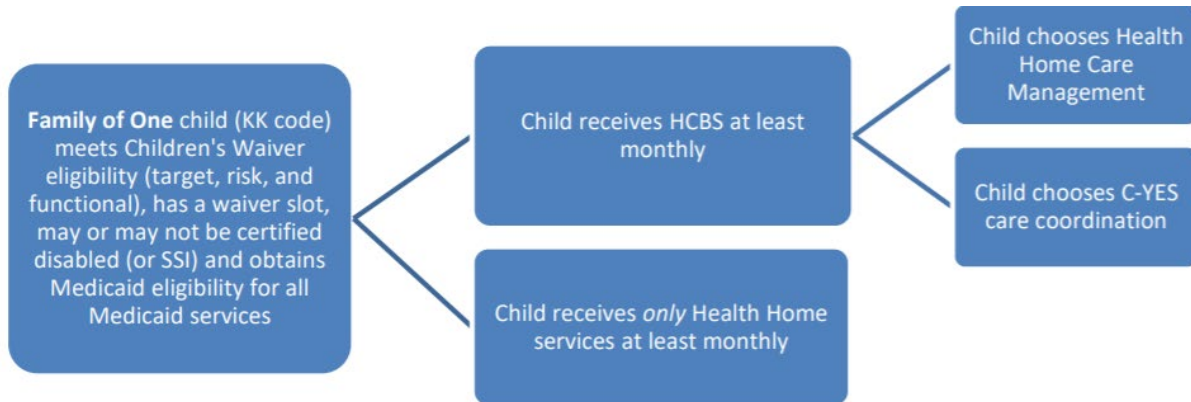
Family of One child (KK code) meets Children's Waiver eligibility (target, risk, and functional), has a waiver slot, may or may not be certified disabled (or SSI) and obtains Medicaid eligibility for all Medicaid services

Child receives HCBS at least monthly

Child receives only Health Home services at least monthly

Child chooses Health Home Care Management

Child chooses C-YES care coordination